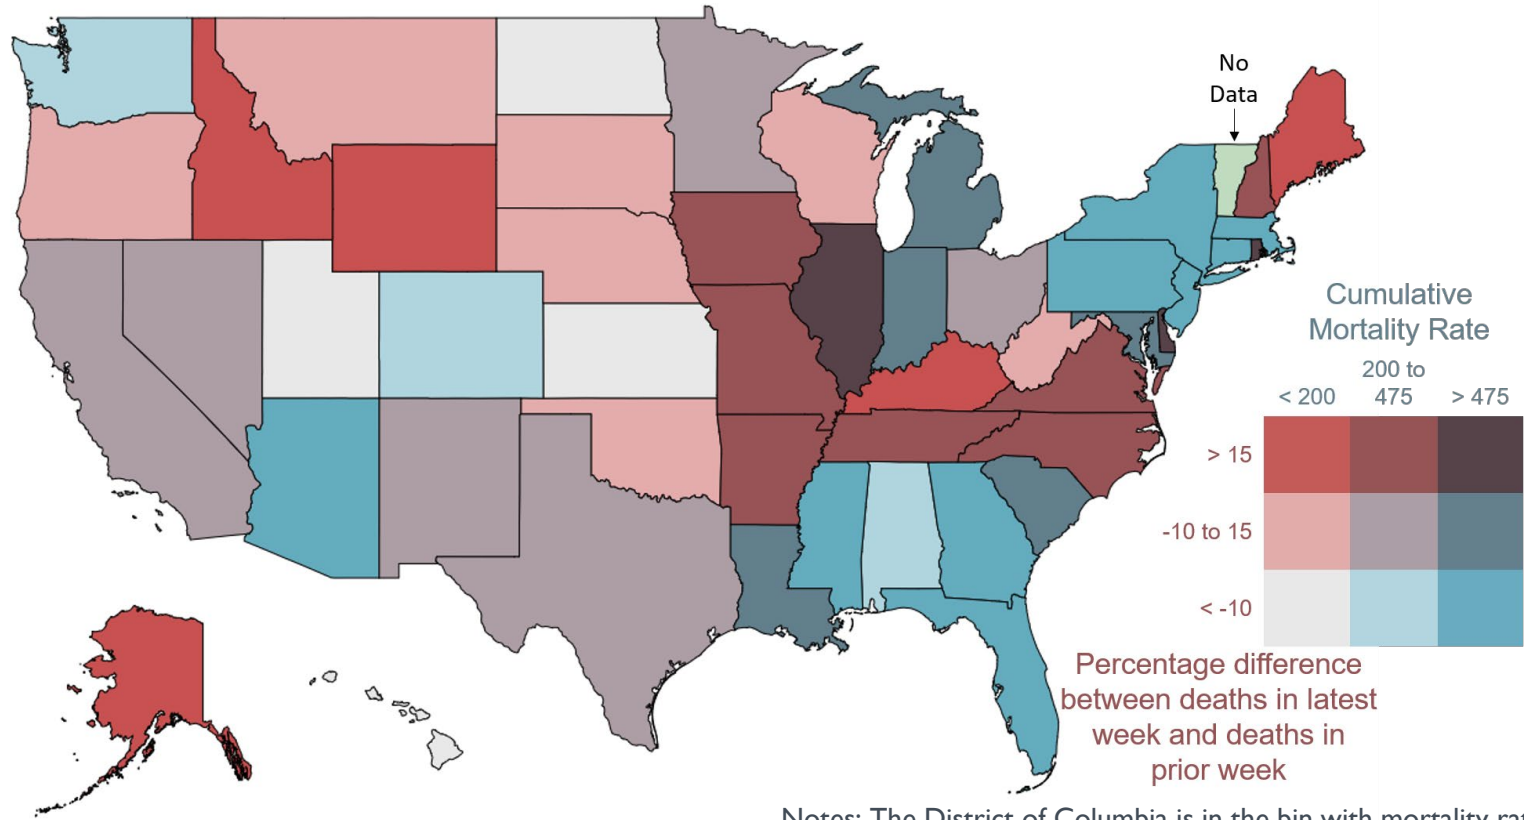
No Data

Cumulative Mortality Rate

< 200

200 to 475

> 475

> 15

-10 to 15

< -10

Percentage difference between deaths in latest week and deaths in prior week

Notes: The District of Columbia is in the bin with mortality ra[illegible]